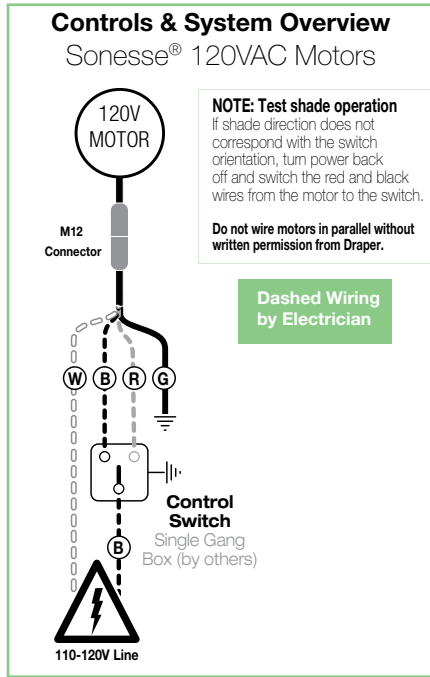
Controls & System Overview
Sonesse® 120VAC Motors

120V MOTOR

NOTE: Test shade operation
If shade direction does not correspond with the switch orientation, turn power back off and switch the red and black wires from the motor to the switch.

Do not wire motors in parallel without written permission from Draper.

M12 Connector

Dashed Wiring by Electrician

W B R G

Control Switch
Single Gang Box (by others)

B

110-120V Line